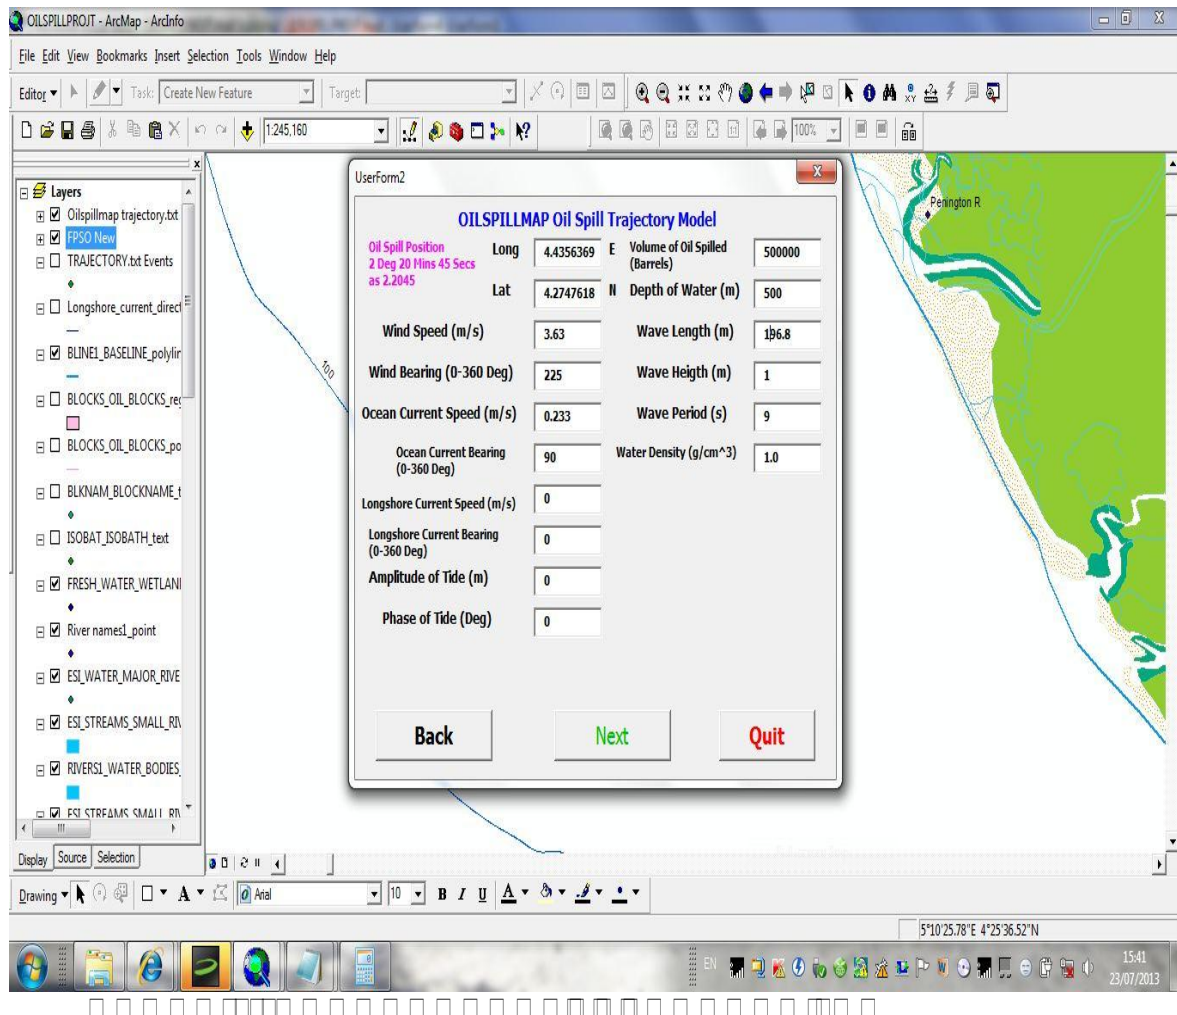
OILSPILLPROJT - ArcMap - ArcInfo

File Edit View Bookmarks Insert Selection Tools Window Help

Editor ▾ Task: Create New Feature Target:

1:245,160

100%

Layers
Oilspillmap trajectory.txt
FPSO New
TRAJECTORY.txt Events
Longshore_current_direct
BLINE1_BASELINE_polylin
BLOCKS_OIL_BLOCKS_re
BLOCKS_OIL_BLOCKS_po
BLKNAM_BLOCKNAME_t
ISOBAT_ISOBATH_text
FRESH_WATER_WETLAN
River names1_point
ESI_WATER_MAJOR_RIVE
ESI_STREAMS_SMALL_RI
RIVERS1_WATER_BODIES
ESI_STREAMS_SMALL_RI

Display Source Selection

100

Penington R

UserForm2

OILSPILLMAP Oil Spill Trajectory Model

Oil Spill Position
2 Deg 20 Mins 45 Secs
as 2.2045

| Long | 4.4356369 | E | Volume of Oil Spilled (Barrels) | 500000 |
|---|---|---|---|---|
| Lat | 4.2747618 | N | Depth of Water (m) | 500 |

| Wind Speed (m/s) | 3.63 | Wave Length (m) | 196.8 |
|---|---|---|---|
| Wind Bearing (0-360 Deg) | 225 | Wave Heigth (m) | 1 |
| Ocean Current Speed (m/s) | 0.233 | Wave Period (s) | 9 |
| Ocean Current Bearing (0-360 Deg) | 90 | Water Density (g/cm^3) | 1.0 |
| Longshore Current Speed (m/s) | 0 | | |
| Longshore Current Bearing (0-360 Deg) | 0 | | |
| Amplitude of Tide (m) | 0 | | |
| Phase of Tide (Deg) | 0 | | |

Back Next Quit

Drawing ▾ A ▾ Arial 10 B I U A ▾

5°10'25.78"E 4°25'36.52"N

EN

15:41
23/07/2013